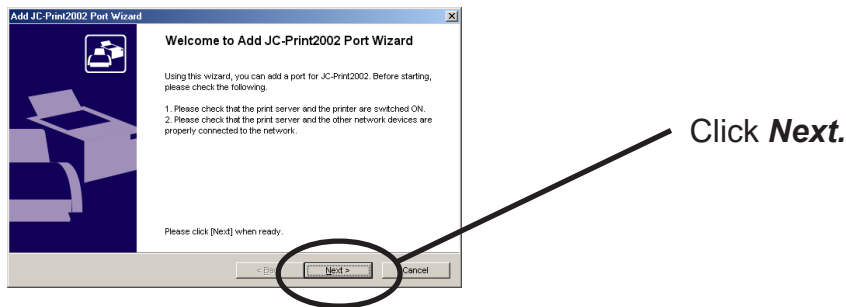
Add JC-Print2002 Port Wizard

Welcome to Add JC-Print2002 Port Wizard

Using this wizard, you can add a port for JC-Print2002. Before starting, please check the following.

1. Please check that the print server and the printer are switched ON.
2. Please check that the print server and the other network devices are properly connected to the network.

Please click [Next] when ready.

< Back Next > Cancel

Click ***Next.***